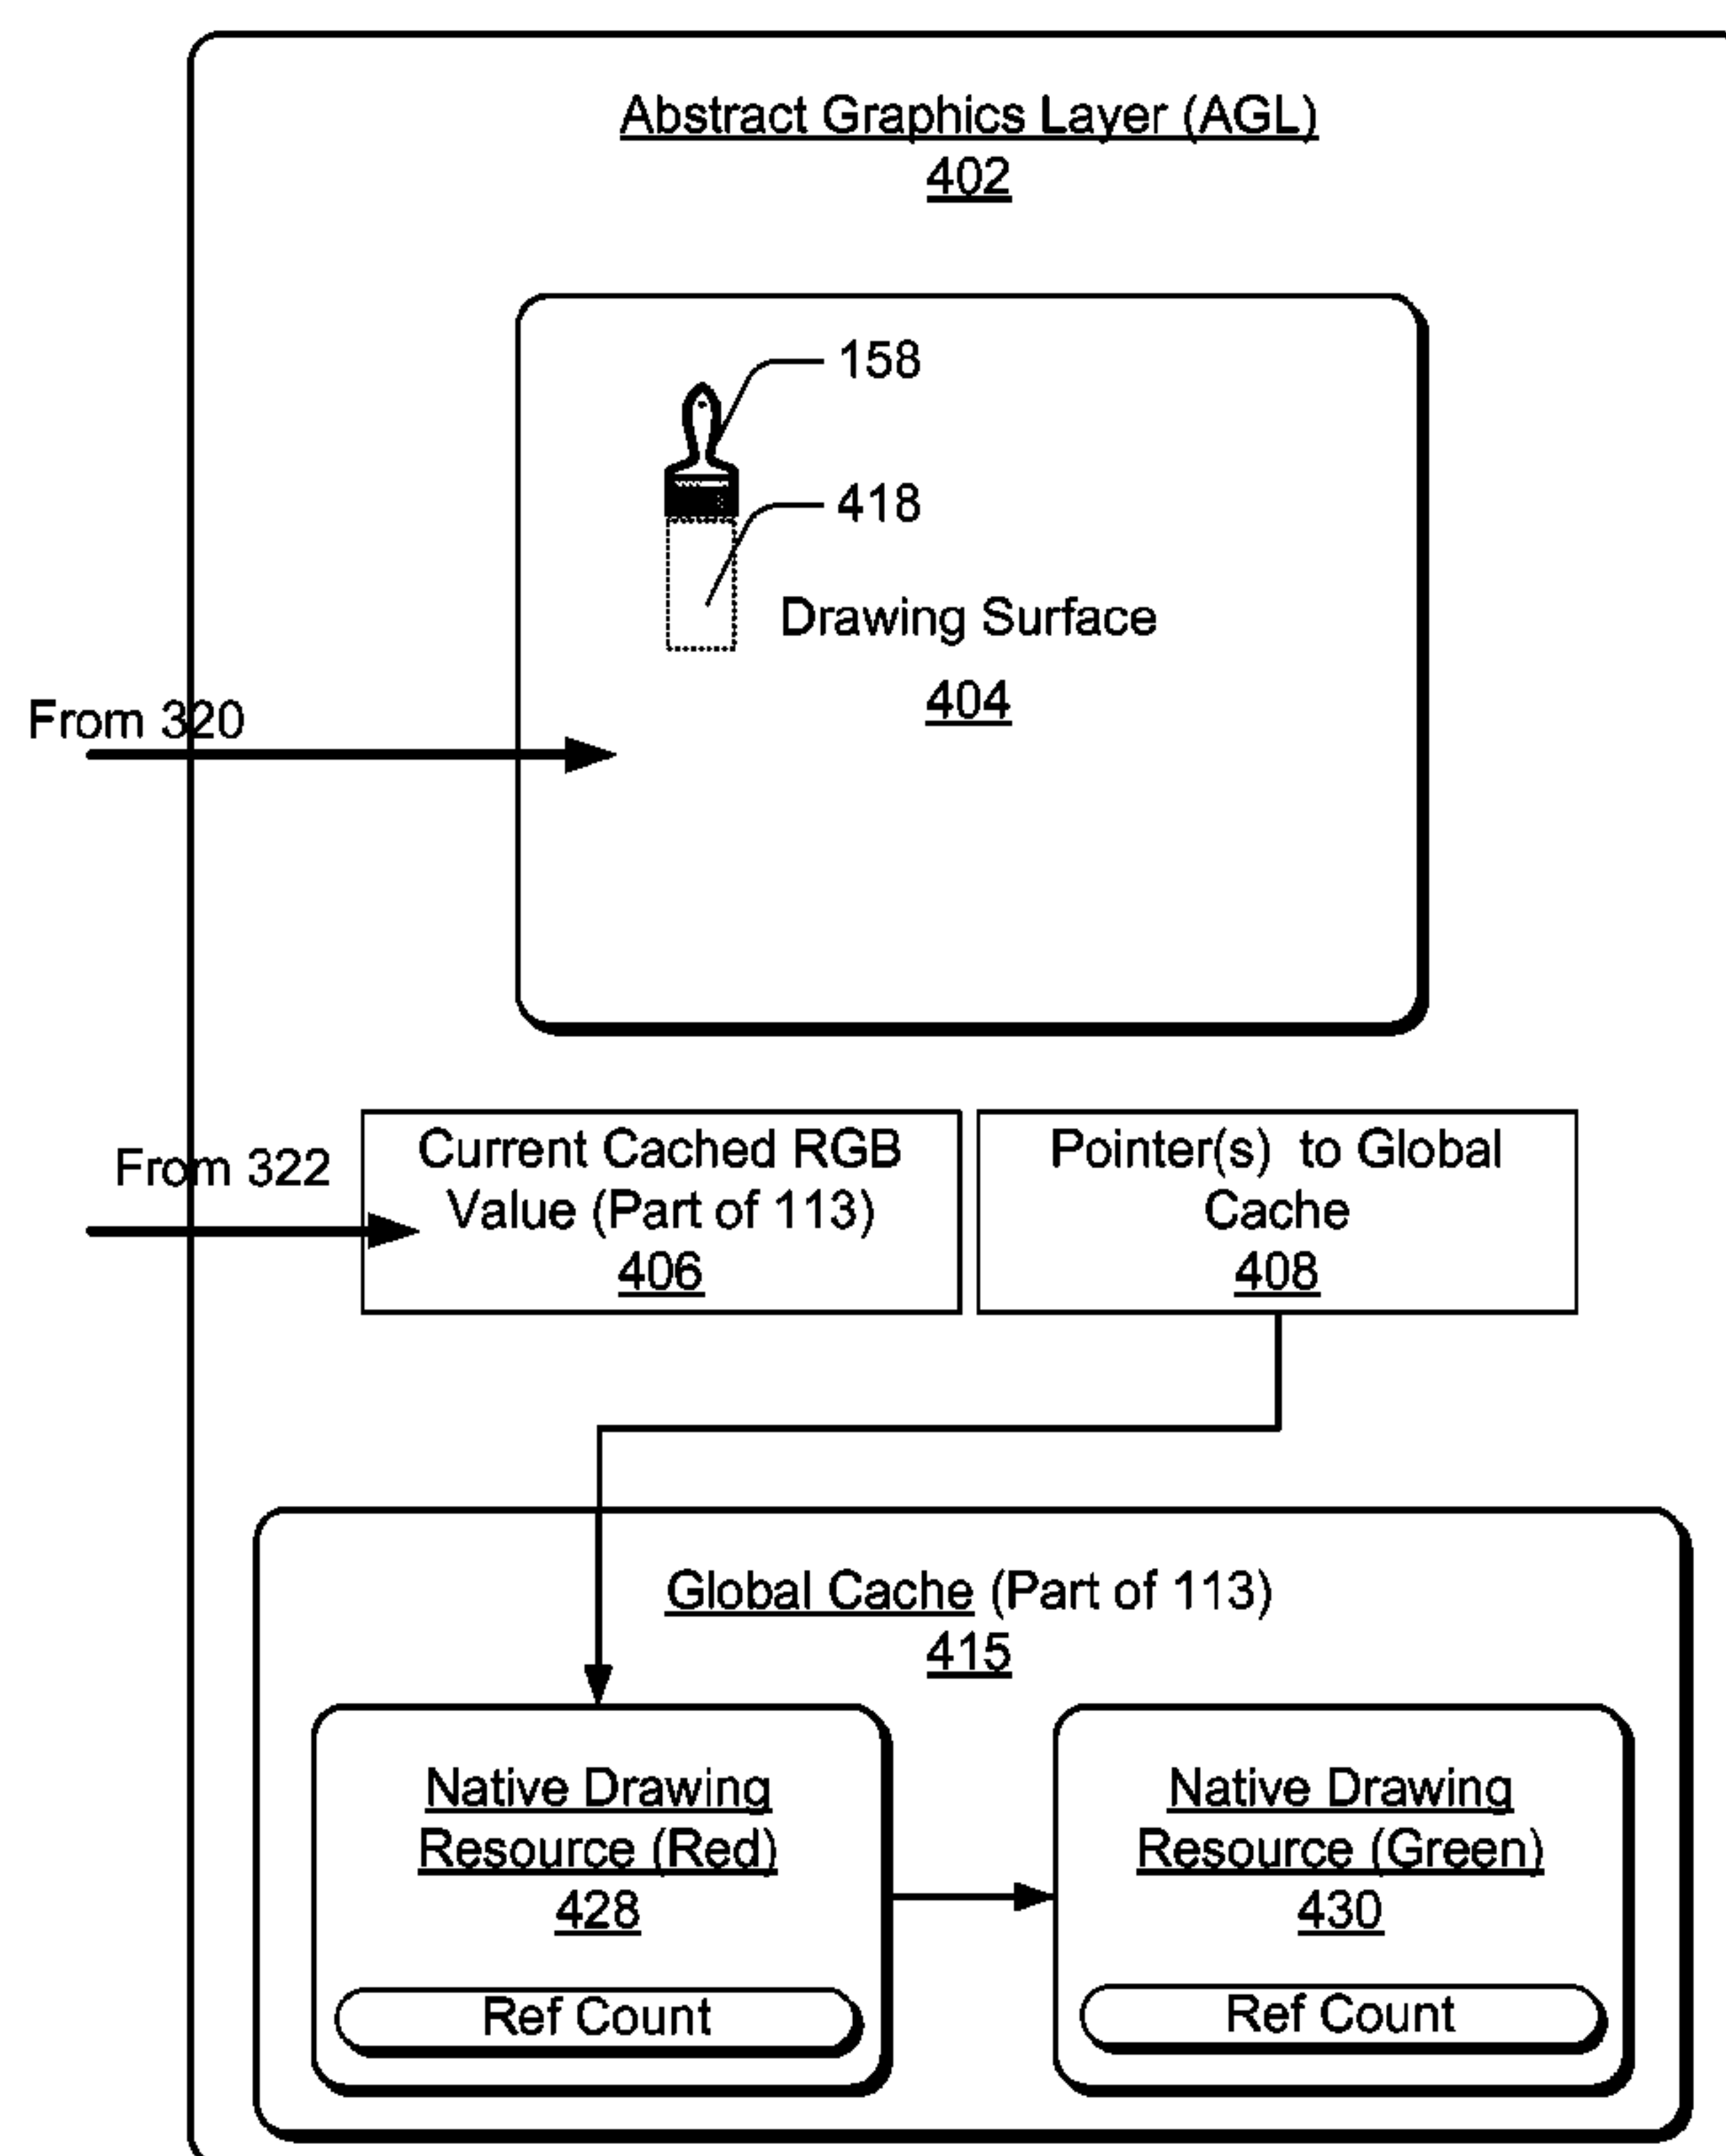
Abstract Graphics Layer (AGL)
402

158

418

Drawing Surface

404

From 320

From 322

Current Cached RGB Value (Part of 113)
406

Pointer(s) to Global Cache
408

Global Cache (Part of 113)
415

Native Drawing Resource (Red)
428

Ref Count

Native Drawing Resource (Green)
430

Ref Count